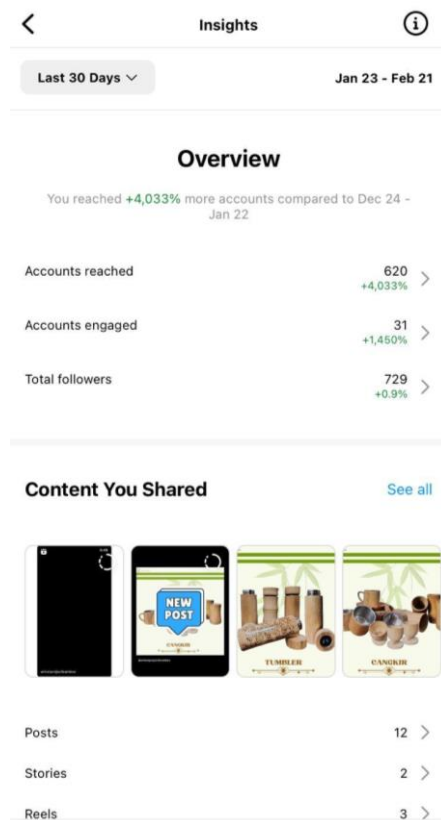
Insights

Last 30 Days

Jan 23 - Feb 21

Overview

You reached +4,033% more accounts compared to Dec 24 - Jan 22

Accounts reached 620 +4,033%

Accounts engaged 31 +1,450%

Total followers 729 +0.9%

Content You Shared

See all

NEW POST

CANGKIR

TUMBLER

CANGKIR

Posts 12

Stories 2

Reels 3